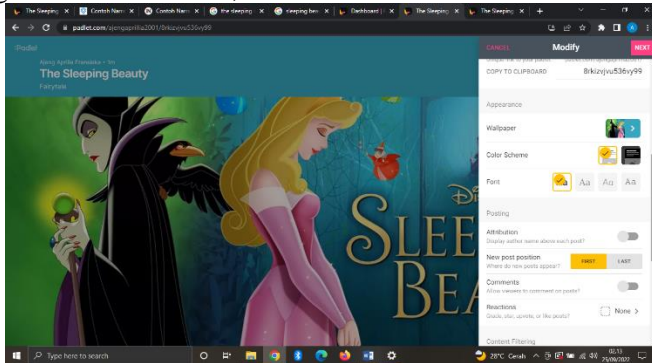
The Sleeping | Contoh Nara | Contoh Nara | the sleeping | sleeping bea | Dashboard | The Sleeping | The Sleeping | +

padlet.com/ajengaprilia2001/8rkizvjvu536vy99

Padlet

Ajeng Aprilia Fransiska • 1m

The Sleeping Beauty

Fairytale

SLEE BEA

CANCEL

Modify

NEXT

COPY TO CLIPBOARD

8rkizvjvu536vy99

Appearance

Wallpaper

Color Scheme

Font

Aa Aa Aa Aa

Posting

Attribution

Display author name above each post?

New post position

Where do new posts appear?

FIRST

LAST

Comments

Allow viewers to comment on posts?

Reactions

Grade, star, upvote, or like posts?

None

Content Filtering

Type here to search

28°C Cerah

02.13 25/09/2021